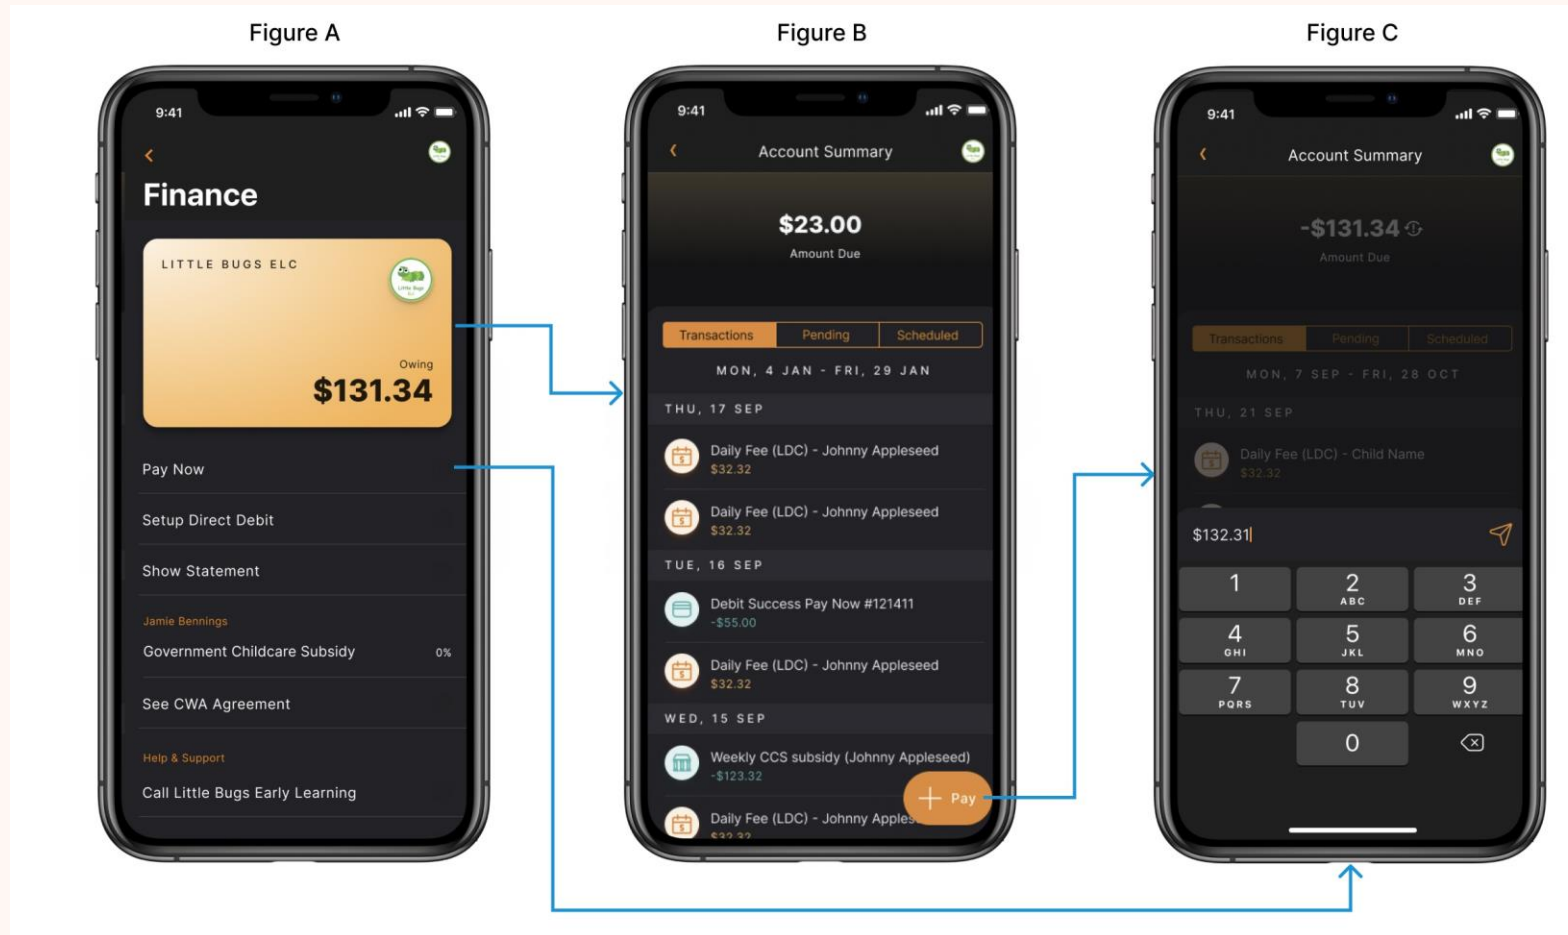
Figure A

9:41

Finance

LITTLE BUGS ELC

Owing
$131.34

Pay Now

Setup Direct Debit

Show Statement

Jamie Bennings
Government Childcare Subsidy 0%

See CWA Agreement

Help & Support
Call Little Bugs Early Learning

Figure B

9:41

Account Summary

$23.00
Amount Due

| Transactions | Pending | Scheduled |
|---|---|---|

MON, 4 JAN - FRI, 29 JAN

THU, 17 SEP

Daily Fee (LDC) - Johnny Appleseed
$32.32

Daily Fee (LDC) - Johnny Appleseed
$32.32

TUE, 16 SEP

Debit Success Pay Now #121411
-$55.00

Daily Fee (LDC) - Johnny Appleseed
$32.32

WED, 15 SEP

Weekly CCS subsidy (Johnny Appleseed)
-$123.32

Daily Fee (LDC) - Johnny Apples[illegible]
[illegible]

+ Pay

Figure C

9:41

Account Summary

-$131.34
Amount Due

| Transactions | Pending | Scheduled |
|---|---|---|

MON, 7 SEP - FRI, 28 OCT

THU, 21 SEP

Daily Fee (LDC) - Child Name
$32.32

$132.31

1
2 ABC
3 DEF
4 GHI
5 JKL
6 MNO
7 PQRS
8 TUV
9 WXYZ
0